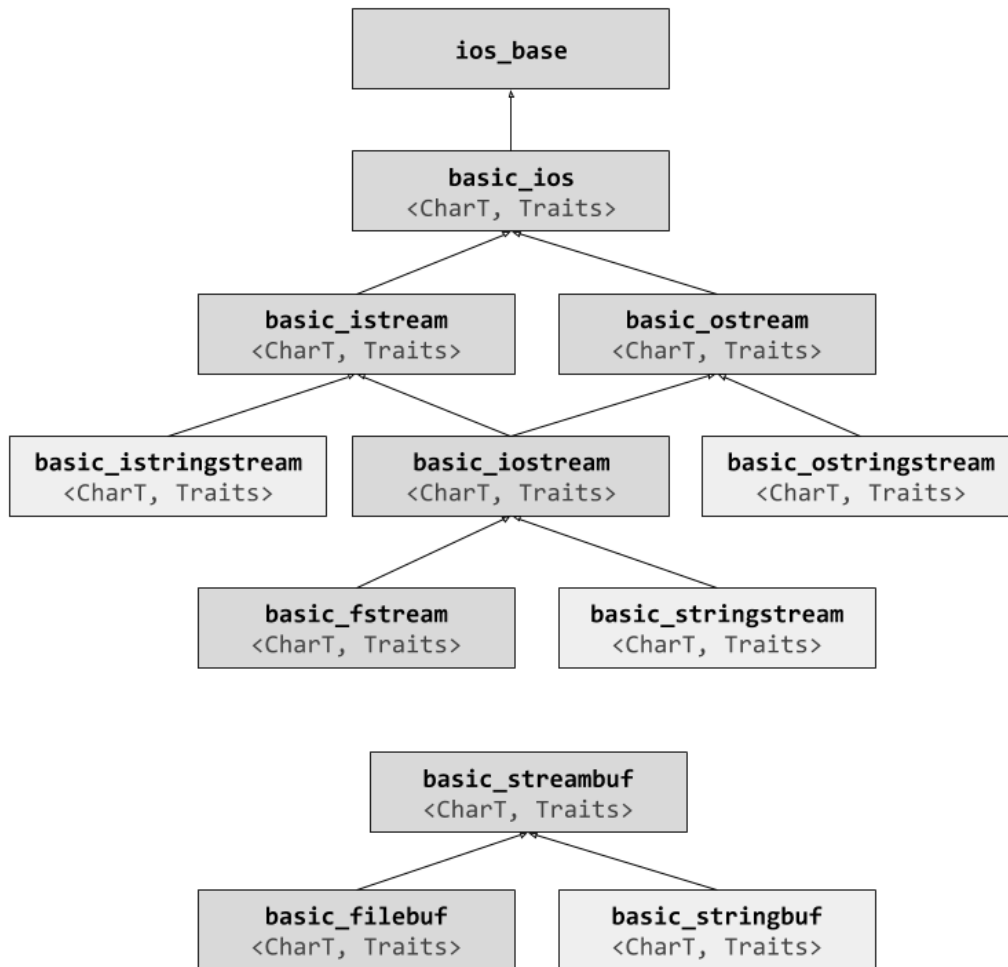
ios_base

basic_ios
<CharT, Traits>

basic_istream
<CharT, Traits>

basic_ostream
<CharT, Traits>

basic_istringstream
<CharT, Traits>

basic_iostream
<CharT, Traits>

basic_ostringstream
<CharT, Traits>

basic_fstream
<CharT, Traits>

basic_stringstream
<CharT, Traits>

basic_streambuf
<CharT, Traits>

basic_filebuf
<CharT, Traits>

basic_stringbuf
<CharT, Traits>